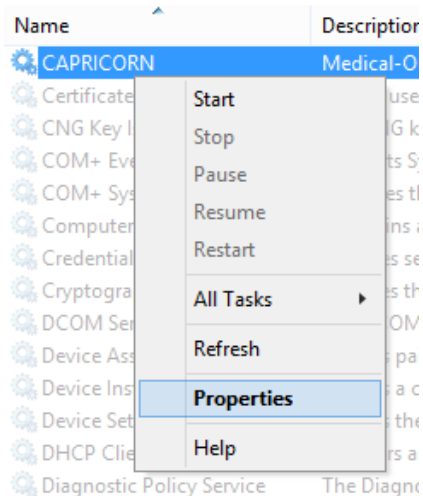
| Name | Descriptio |
|---|---|
| CAPRICORN | Medical-O |
| Certificate | use |
| CNG Key I | G k |
| COM+ Eve | ts Sy |
| COM+ Sys | es th |
| Computer | ins a |
| Credential | es se |
| Cryptogra | es th |
| DCOM Ser | OM |
| Device Ass | s pa |
| Device Ins | s a c |
| Device Set | s the |
| DHCP Clie | rs a |
| Diagnostic Policy Service | The Diagno |

Start
Stop
Pause
Resume
Restart
All Tasks
Refresh
Properties
Help